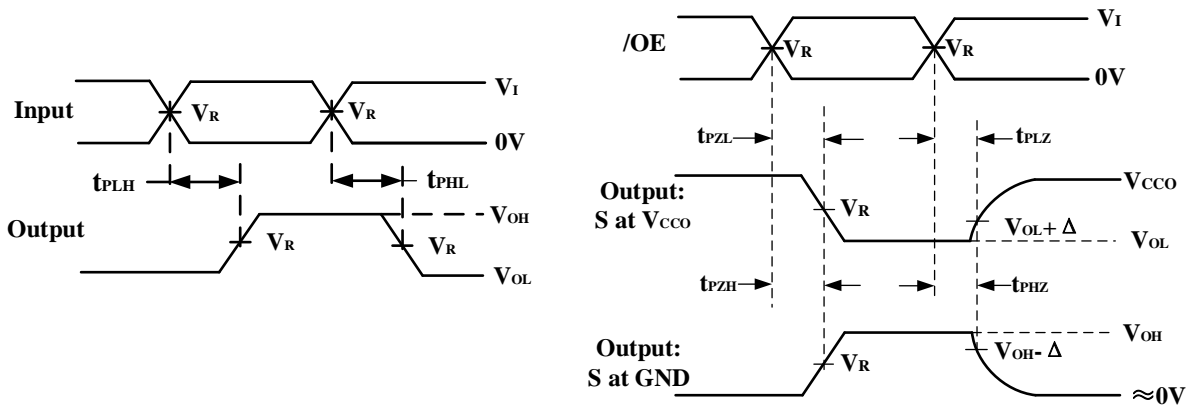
Input
$V_R$
$V_R$
$V_I$
0V
$t_{PLH}$
$t_{PHL}$
Output
$V_{OH}$
$V_R$
$V_R$
$V_{OL}$

/OE
$V_R$
$V_R$
$V_I$
0V
$t_{PZL}$
$t_{PLZ}$
Output:
S at $V_{CCO}$
$V_R$
$V_{CCO}$
$V_{OL}+ \Delta$
$V_{OL}$
$t_{PZH}$
$t_{PHZ}$
$V_{OH}$
Output:
S at GND
$V_R$
$V_{OH}- \Delta$
$\approx 0V$